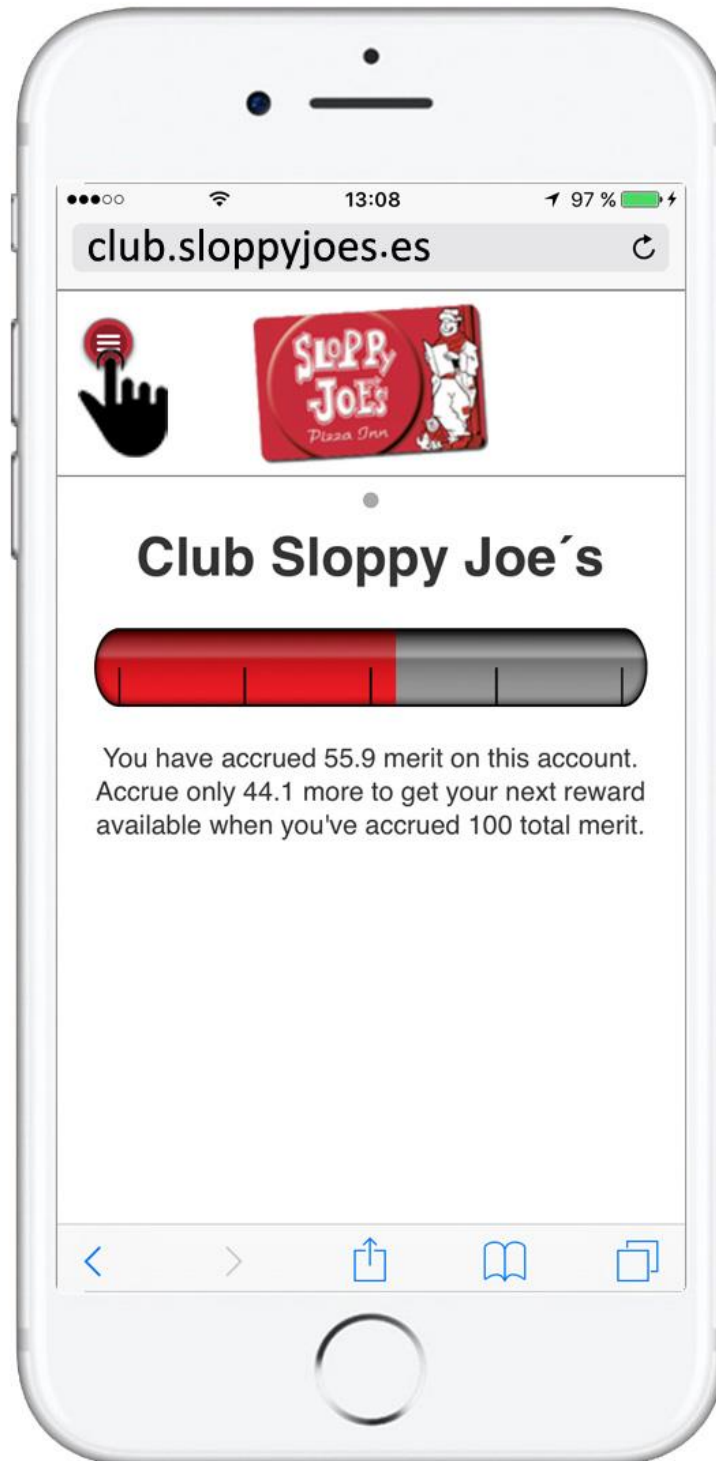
●●●○○ 13:08 97 %

club.sloppyjoes.es

SLOPPY JOE'S Pizza Inn

Club Sloppy Joe´s

You have accrued 55.9 merit on this account. Accrue only 44.1 more to get your next reward available when you've accrued 100 total merit.